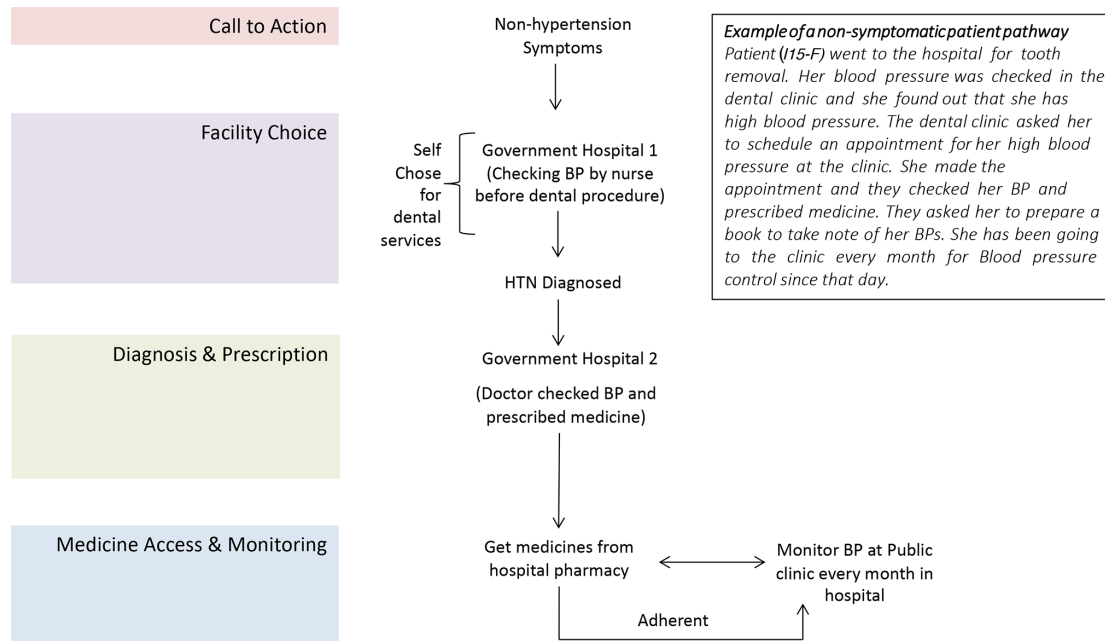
Call to Action

Facility Choice

Diagnosis & Prescription

Medicine Access & Monitoring

Non-hypertension Symptoms

Self Chose for dental services

Government Hospital 1 (Checking BP by nurse before dental procedure)

HTN Diagnosed

Government Hospital 2

(Doctor checked BP and prescribed medicine)

Get medicines from hospital pharmacy

Monitor BP at Public clinic every month in hospital

Adherent

Example of a non-symptomatic patient pathway
Patient (I15-F) went to the hospital for tooth removal. Her blood pressure was checked in the dental clinic and she found out that she has high blood pressure. The dental clinic asked her to schedule an appointment for her high blood pressure at the clinic. She made the appointment and they checked her BP and prescribed medicine. They asked her to prepare a book to take note of her BPs. She has been going to the clinic every month for Blood pressure control since that day.